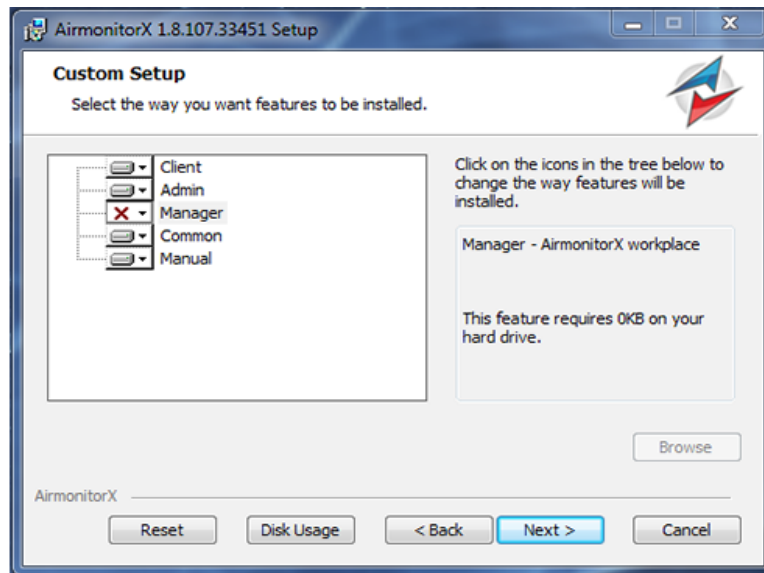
AirmonitorX 1.8.107.33451 Setup

Custom Setup

Select the way you want features to be installed.

Client
Admin
Manager
Common
Manual

Click on the icons in the tree below to change the way features will be installed.

Manager - AirmonitorX workplace

This feature requires 0KB on your hard drive.

Browse

AirmonitorX

Reset
Disk Usage
< Back
Next >
Cancel